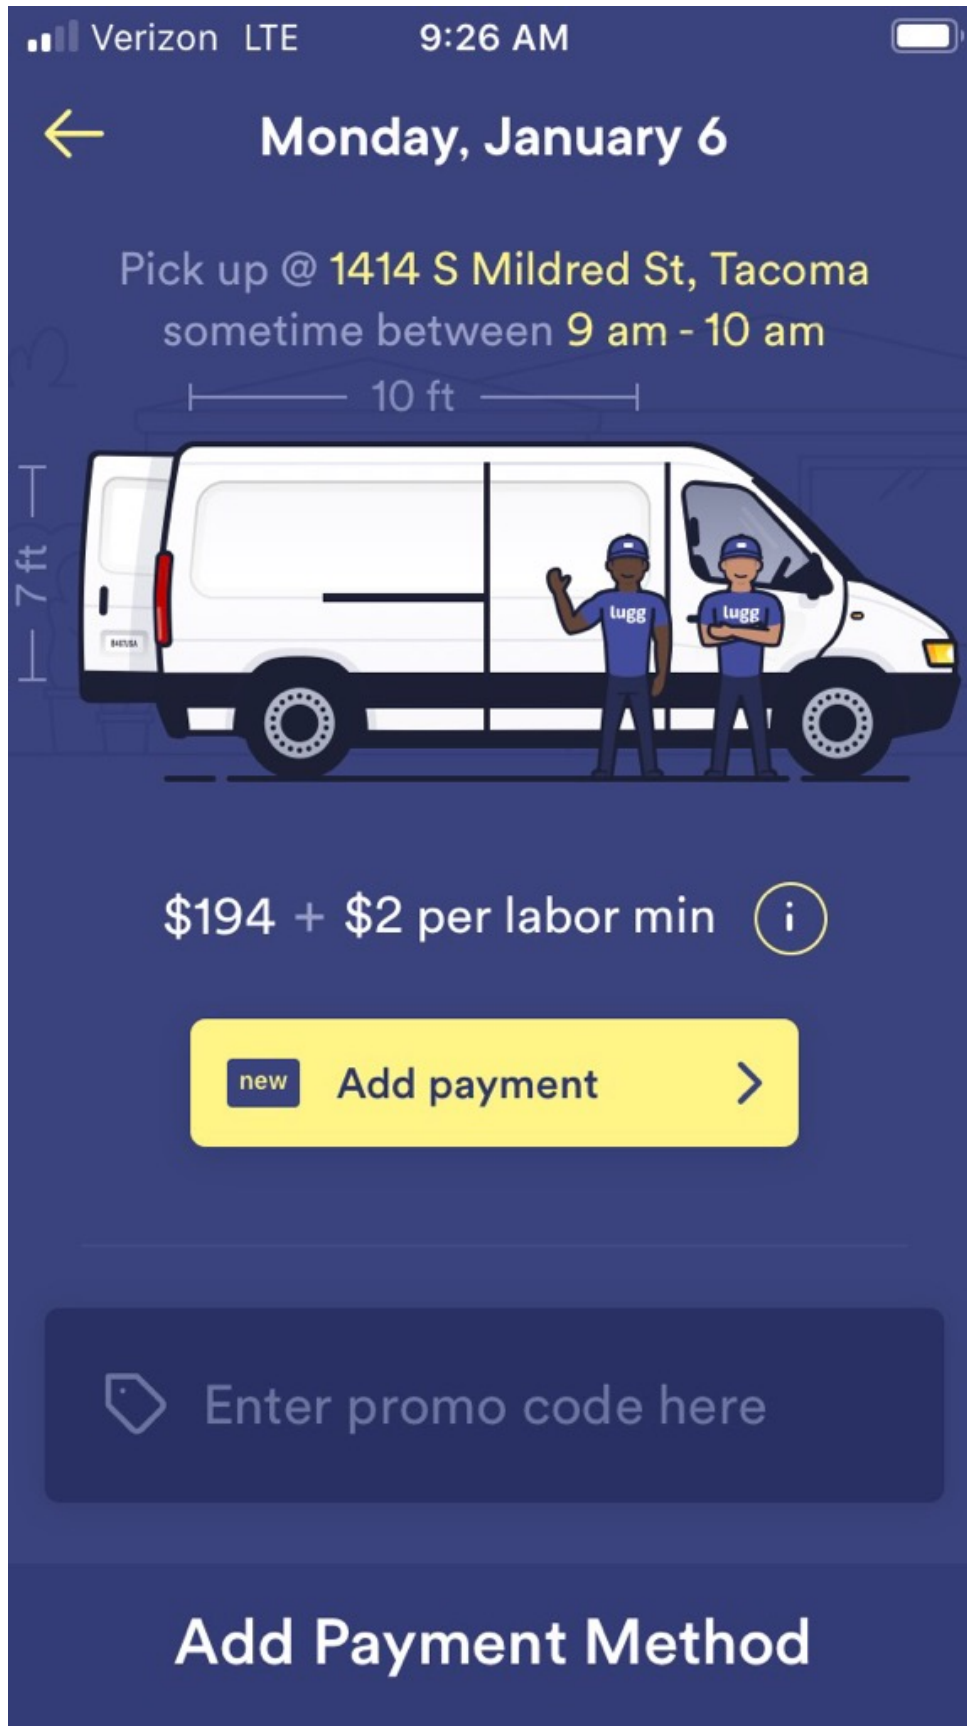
Verizon LTE 9:26 AM

Monday, January 6

Pick up @ 1414 S Mildred St, Tacoma sometime between 9 am - 10 am

10 ft

7 ft

lugg

lugg

$194 + $2 per labor min

i

new Add payment

Enter promo code here

Add Payment Method